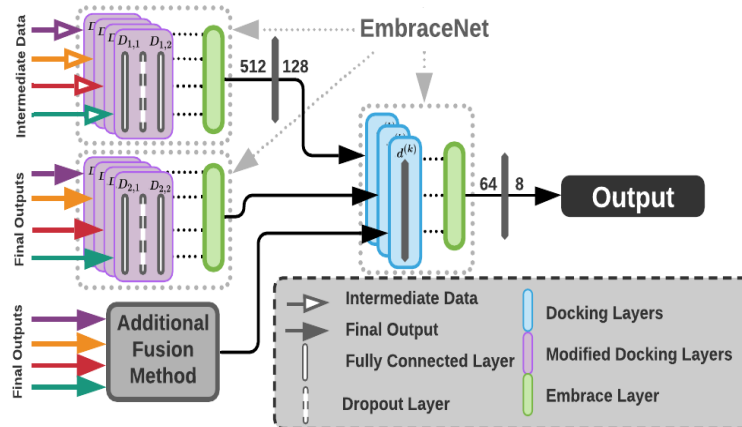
Intermediate Data

$D$ $D$ $D_{1,1}$ $D_{1,2}$

EmbraceNet

512 128

Final Outputs

$D$ $D$ $D_{2,1}$ $D_{2,2}$

$d^{(k)}$

64 8

Output

Final Outputs

Additional Fusion Method

Intermediate Data

Final Output

Fully Connected Layer

Dropout Layer

Docking Layers

Modified Docking Layers

Embrace Layer